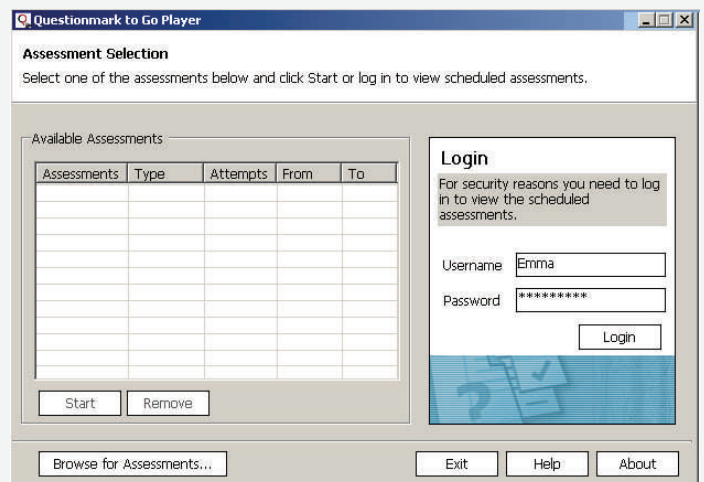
Questionmark to Go Player

Assessment Selection

Select one of the assessments below and click Start or log in to view scheduled assessments.

Available Assessments

| Assessments | Type | Attempts | From | To |
|---|---|---|---|---|

Start Remove

Login

For security reasons you need to log in to view the scheduled assessments.

Username Emma

Password *********

Login

Browse for Assessments...

Exit Help About